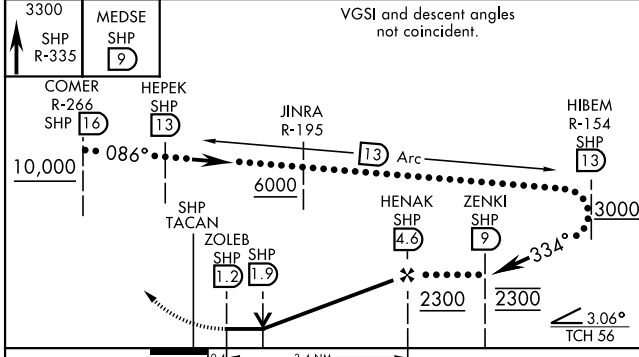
3300
SHP
R-335

MEDSE
SHP
9

VGSI and descent angles not coincident.

COMER
R-266
SHP 16

HEPEK
SHP
13

JINRA
R-195

HIBEM
R-154
SHP
13

10,000

086°

13 Arc

6000

3000

SHP
TACAN

HENAK
SHP
4.6

ZENKI
SHP
9

334°

ZOLEB
SHP
1.2

SHP
1.9

2300

2300

3.06°
TCH 56

0.6

3.4 NM